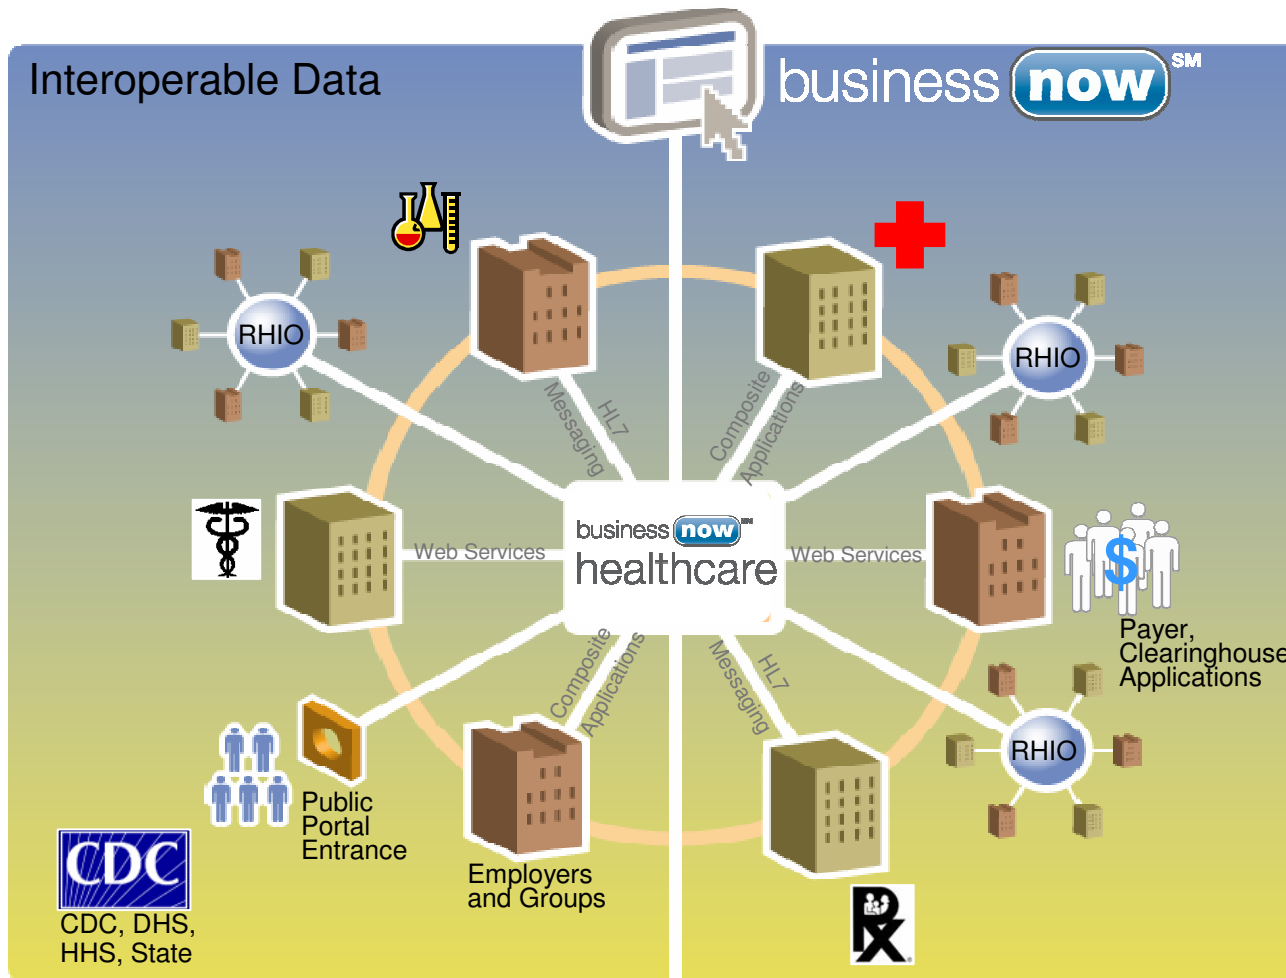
Interoperable Data

business now SM

RHIO

HL7 Messaging

Composite Applications

RHIO

Web Services

business now SM healthcare

Web Services

Payer, Clearinghouse Applications

Composite Applications

HL7 Messaging

RHIO

Public Portal Entrance

Employers and Groups

CDC

CDC, DHS, HHS, State

RX